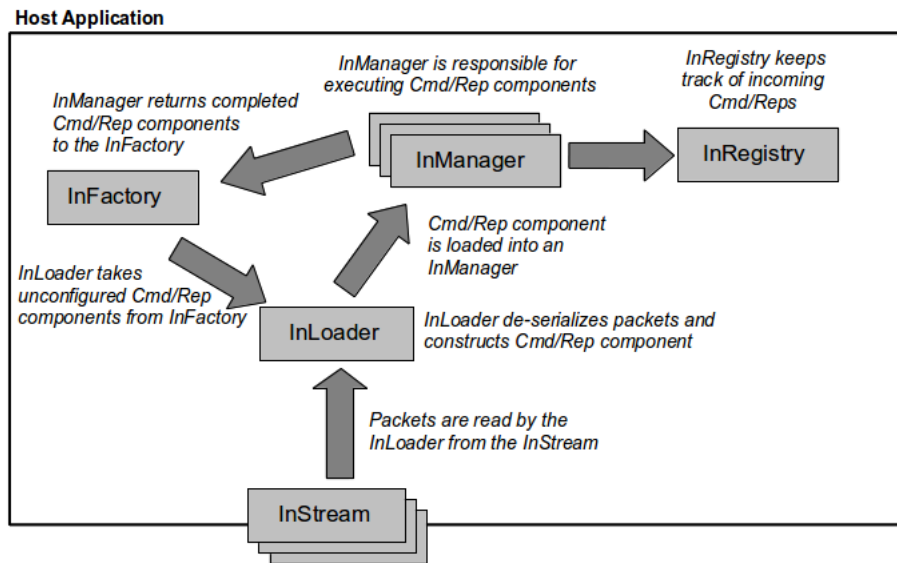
Host Application

InManager is responsible for executing Cmd/Rep components

InRegistry keeps track of incoming Cmd/Reps

InManager returns completed Cmd/Rep components to the InFactory

InManager

InRegistry

InFactory

Cmd/Rep component is loaded into an InManager

InLoader takes unconfigured Cmd/Rep components from InFactory

InLoader

InLoader de-serializes packets and constructs Cmd/Rep component

Packets are read by the InLoader from the InStream

InStream